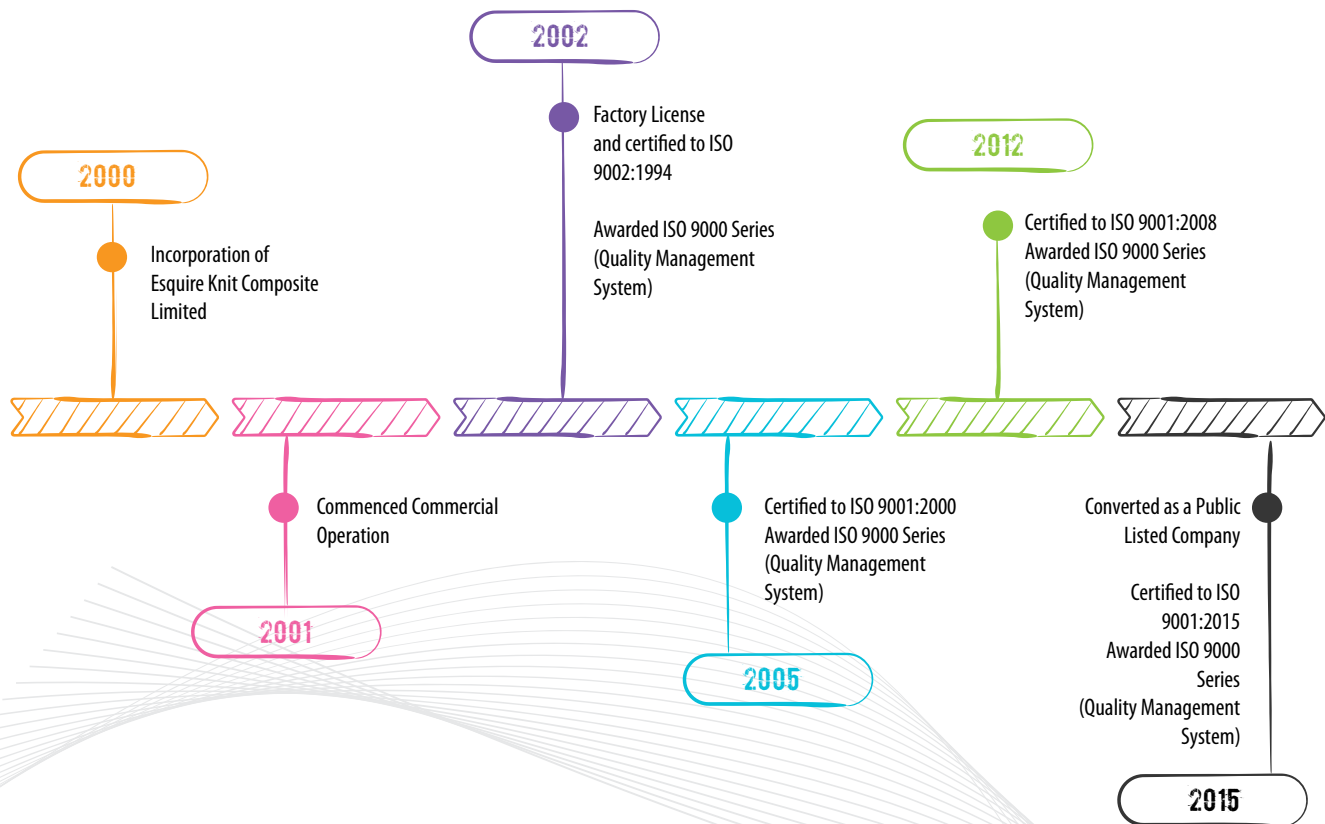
2002

Factory License and certified to ISO 9002:1994

Awarded ISO 9000 Series (Quality Management System)

2000

Incorporation of Esquire Knit Composite Limited

2012

Certified to ISO 9001:2008 Awarded ISO 9000 Series (Quality Management System)

Commenced Commercial Operation

2001

Certified to ISO 9001:2000 Awarded ISO 9000 Series (Quality Management System)

2005

Converted as a Public Listed Company

Certified to ISO 9001:2015 Awarded ISO 9000 Series (Quality Management System)

2015